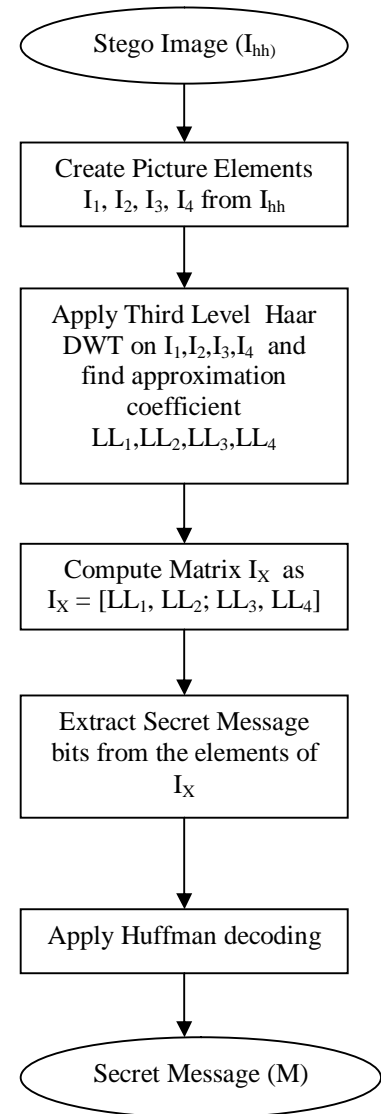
Stego Image ($I_{hh}$)

Create Picture Elements $I_1$, $I_2$, $I_3$, $I_4$ from $I_{hh}$

Apply Third Level Haar DWT on $I_1$,$I_2$,$I_3$,$I_4$ and find approximation coefficient $LL_1$,$LL_2$,$LL_3$,$LL_4$

Compute Matrix $I_X$ as $I_X = [LL_1, LL_2; LL_3, LL_4]$

Extract Secret Message bits from the elements of $I_X$

Apply Huffman decoding

Secret Message (M)